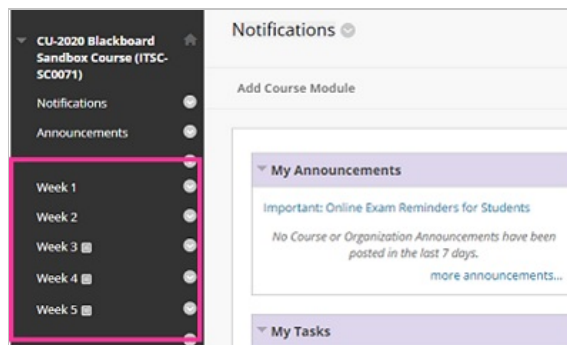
CU-2020 Blackboard Sandbox Course (ITSC-SC0071)

Notifications

Announcements

Week 1

Week 2

Week 3

Week 4

Week 5

Notifications

Add Course Module

My Announcements

Important: Online Exam Reminders for Students

No Course or Organization Announcements have been posted in the last 7 days.

more announcements...

My Tasks